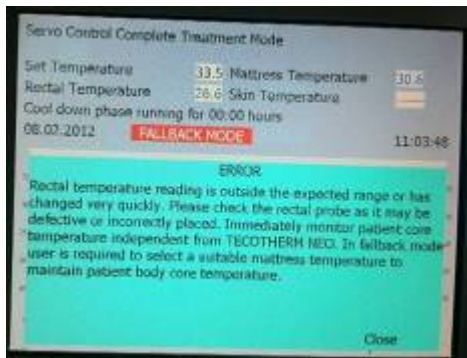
Servo Control Complete Treatment Mode

Set Temperature 33.5 Mattress Temperature 30.6
Rectal Temperature 26.6 Skin Temperature
Cool down phase running for 00:00 hours
08.02.2012 FALLBACK MODE 11:03:48

ERROR
Rectal temperature reading is outside the expected range or has changed very quickly. Please check the rectal probe as it may be defective or incorrectly placed. Immediately monitor patient core temperature independent from TECOTHERM NEO. In fallback mode user is required to select a suitable mattress temperature to maintain patient body core temperature.

Close